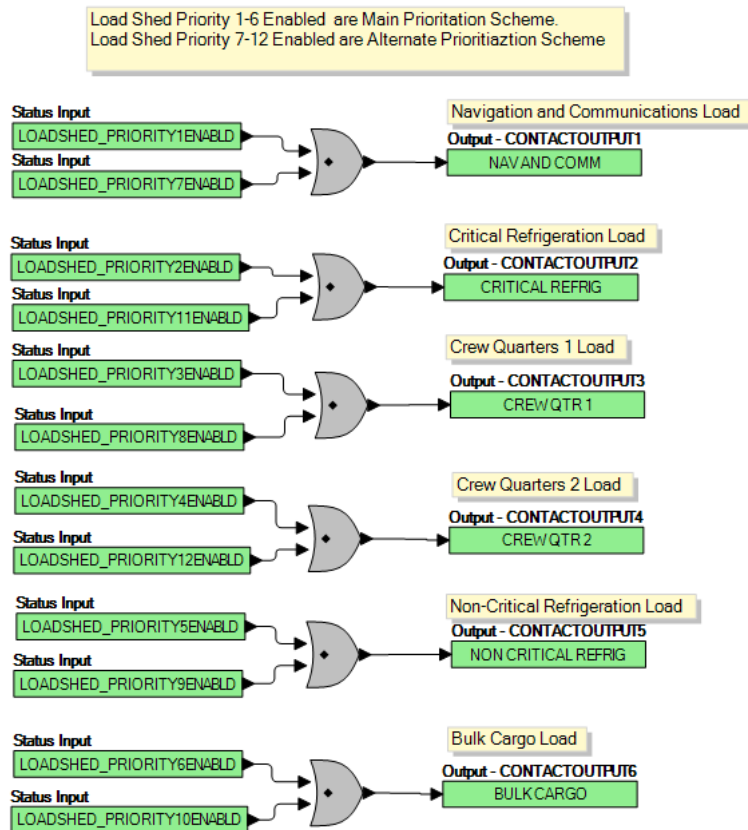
Load Shed Priority 1-6 Enabled are Main Prioritation Scheme.
Load Shed Priority 7-12 Enabled are Alternate Prioritiaztion Scheme

Status Input
LOADSHED_PRIORITY1ENABLD
Status Input
LOADSHED_PRIORITY7ENABLD
Navigation and Communications Load
Output - CONTACTOUTPUT1
NAV AND COMM

Status Input
LOADSHED_PRIORITY2ENABLD
Status Input
LOADSHED_PRIORITY11ENABLD
Critical Refrigeration Load
Output - CONTACTOUTPUT2
CRITICAL REFRIG

Status Input
LOADSHED_PRIORITY3ENABLD
Status Input
LOADSHED_PRIORITY8ENABLD
Crew Quarters 1 Load
Output - CONTACTOUTPUT3
CREW QTR 1

Status Input
LOADSHED_PRIORITY4ENABLD
Status Input
LOADSHED_PRIORITY12ENABLD
Crew Quarters 2 Load
Output - CONTACTOUTPUT4
CREW QTR 2

Status Input
LOADSHED_PRIORITY5ENABLD
Status Input
LOADSHED_PRIORITY9ENABLD
Non-Critical Refrigeration Load
Output - CONTACTOUTPUT5
NON CRITICAL REFRIG

Status Input
LOADSHED_PRIORITY6ENABLD
Status Input
LOADSHED_PRIORITY10ENABLD
Bulk Cargo Load
Output - CONTACTOUTPUT6
BULK CARGO